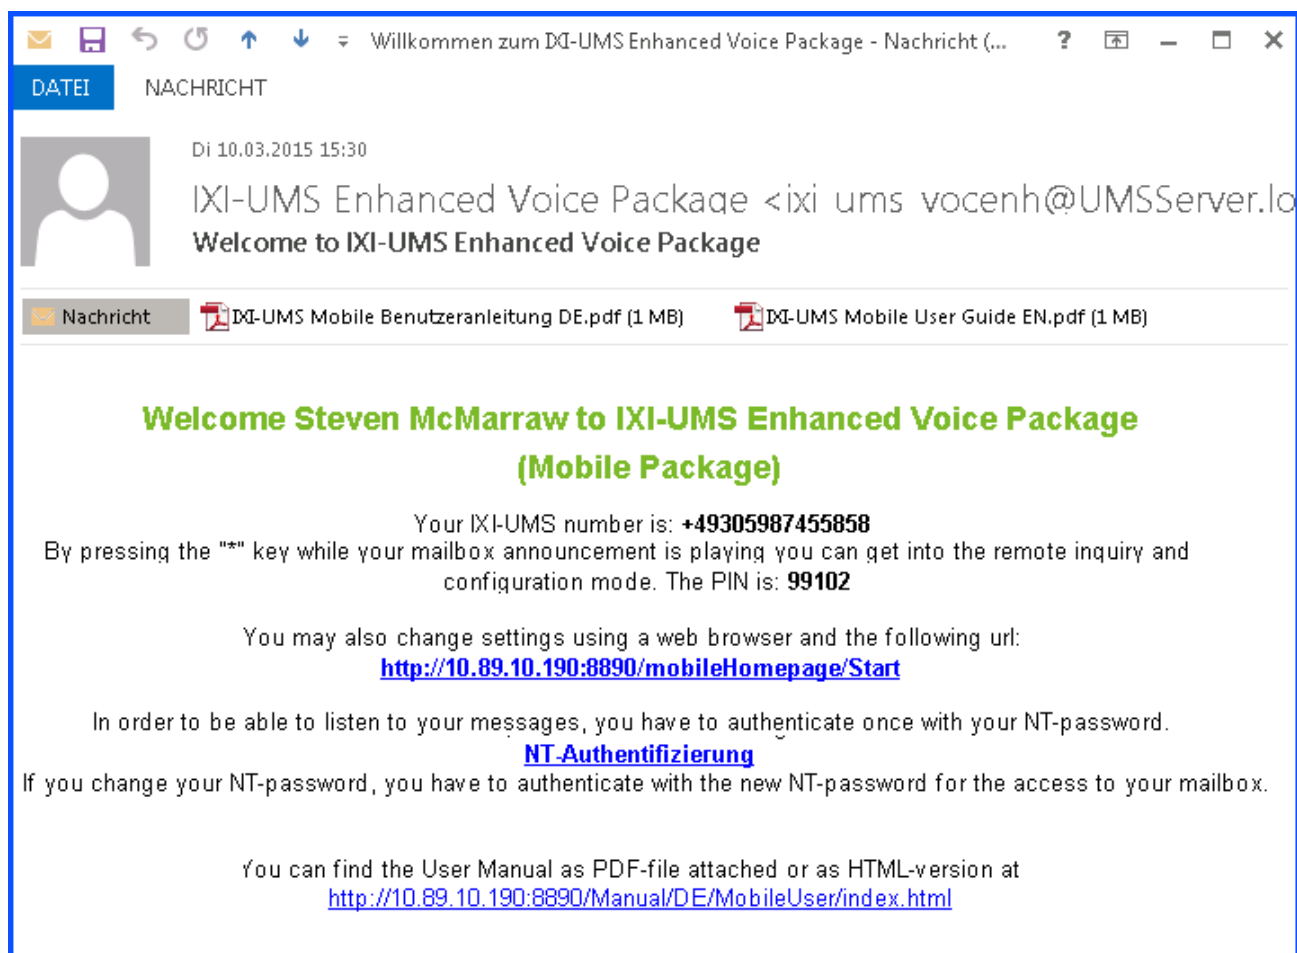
Willkommen zum IXI-UMS Enhanced Voice Package - Nachricht (...

?

DATEI NACHRICHT

Di 10.03.2015 15:30

IXI-UMS Enhanced Voice Package <ixi ums vocenh@UMSServer.lo

Welcome to IXI-UMS Enhanced Voice Package

Nachricht IXI-UMS Mobile Benutzeranleitung DE.pdf (1 MB) IXI-UMS Mobile User Guide EN.pdf (1 MB)

Welcome Steven McMarraw to IXI-UMS Enhanced Voice Package (Mobile Package)

Your IXI-UMS number is: **+493059874558​58**
By pressing the "*" key while your mailbox announcement is playing you can get into the remote inquiry and configuration mode. The PIN is: **99102**

You may also change settings using a web browser and the following url:
http://10.89.10.190:8890/mobileHomepage/Start

In order to be able to listen to your messages, you have to authenticate once with your NT-password.
NT-Authentifizierung
If you change your NT-password, you have to authenticate with the new NT-password for the access to your mailbox.

You can find the User Manual as PDF-file attached or as HTML-version at
http://10.89.10.190:8890/Manual/DE/MobileUser/index.html